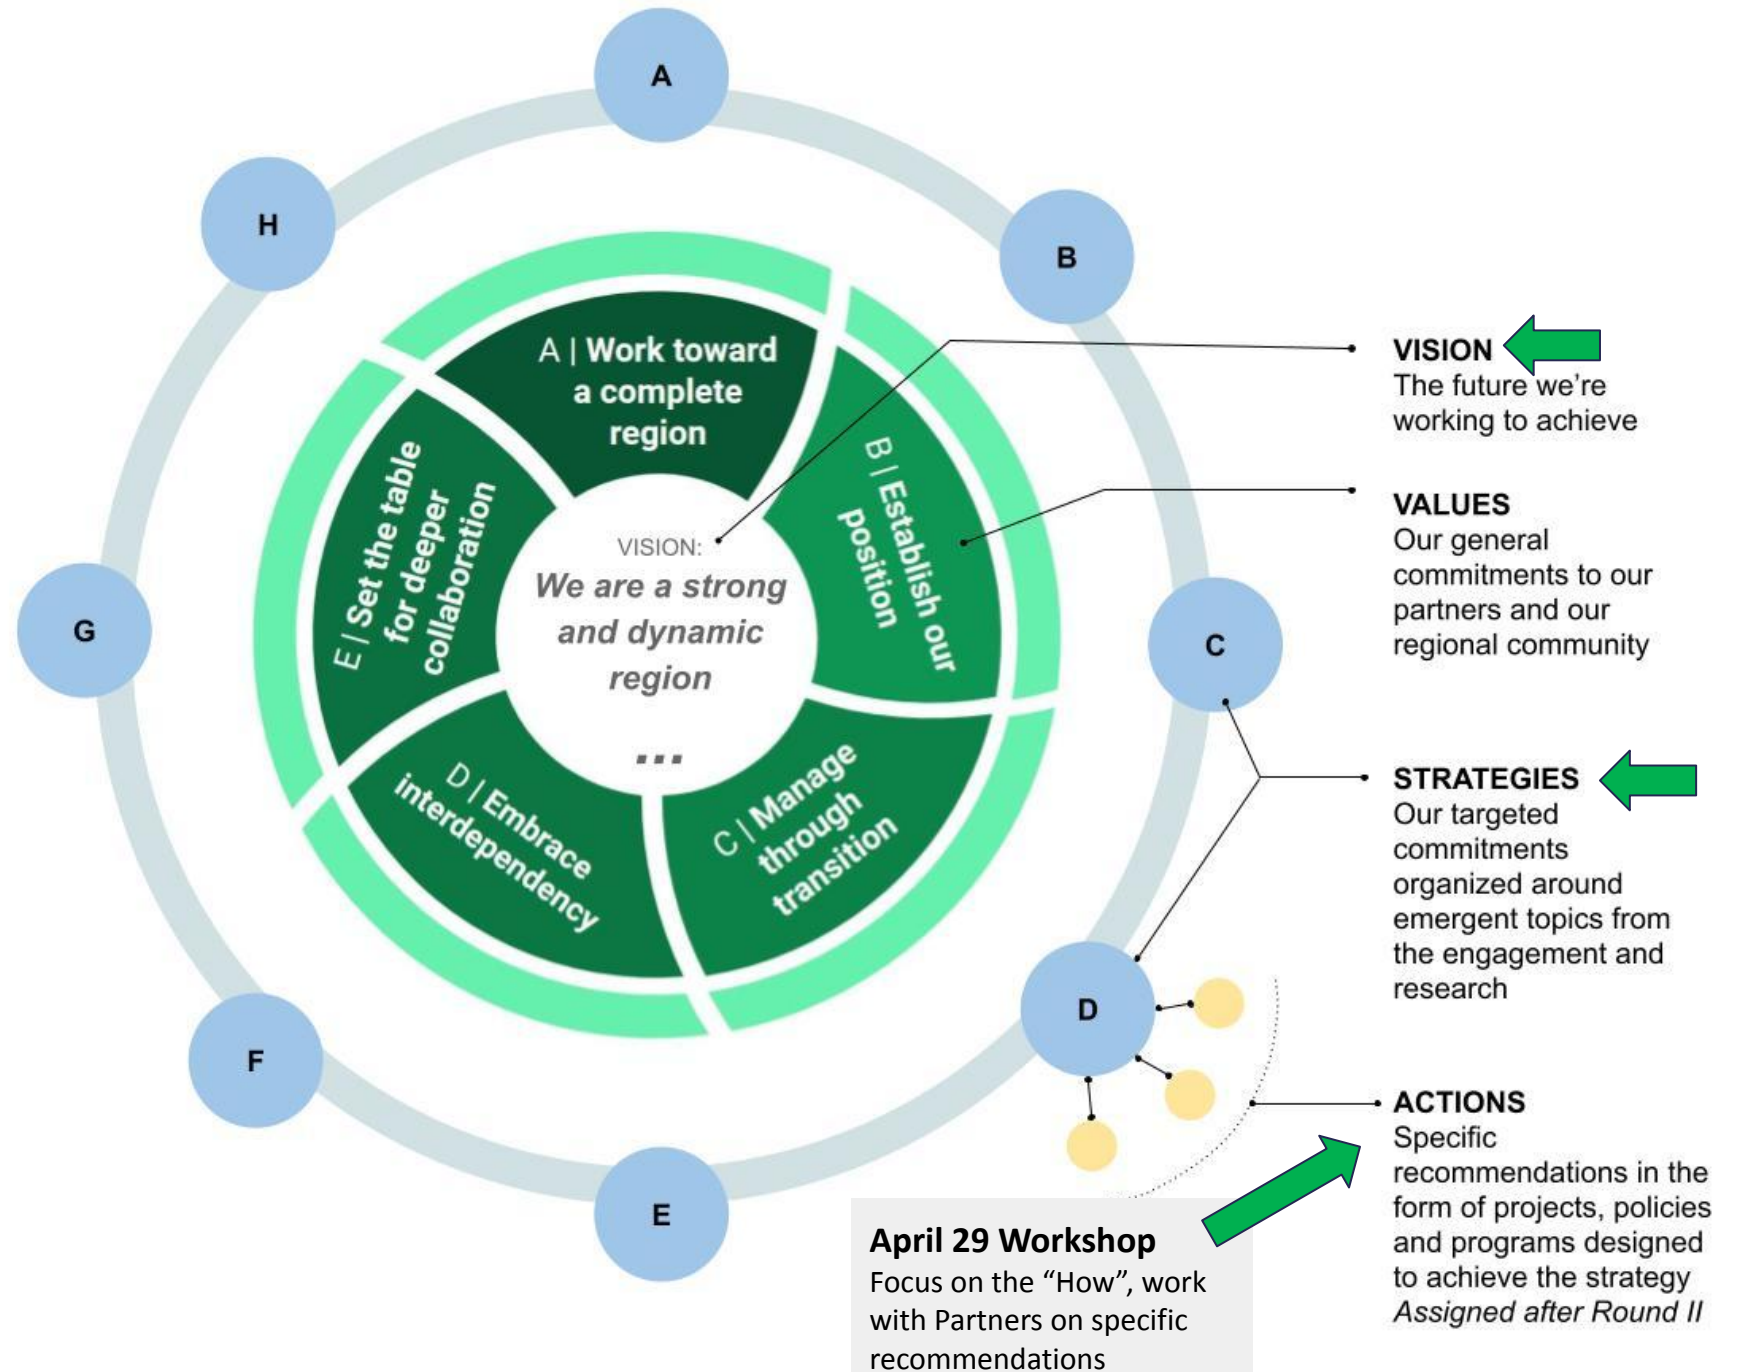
A

H

B

G

C

F

D

E

A | Work toward a complete region

B | Establish our position

C | Manage through transition

D | Embrace interdependency

E | Set the table for deeper collaboration

VISION:
We are a strong and dynamic region
...

VISION
The future we're working to achieve

VALUES
Our general commitments to our partners and our regional community

STRATEGIES
Our targeted commitments organized around emergent topics from the engagement and research

ACTIONS
Specific recommendations in the form of projects, policies and programs designed to achieve the strategy
*Assigned after Round II*

**April 29 Workshop**
Focus on the "How", work with Partners on specific recommendations